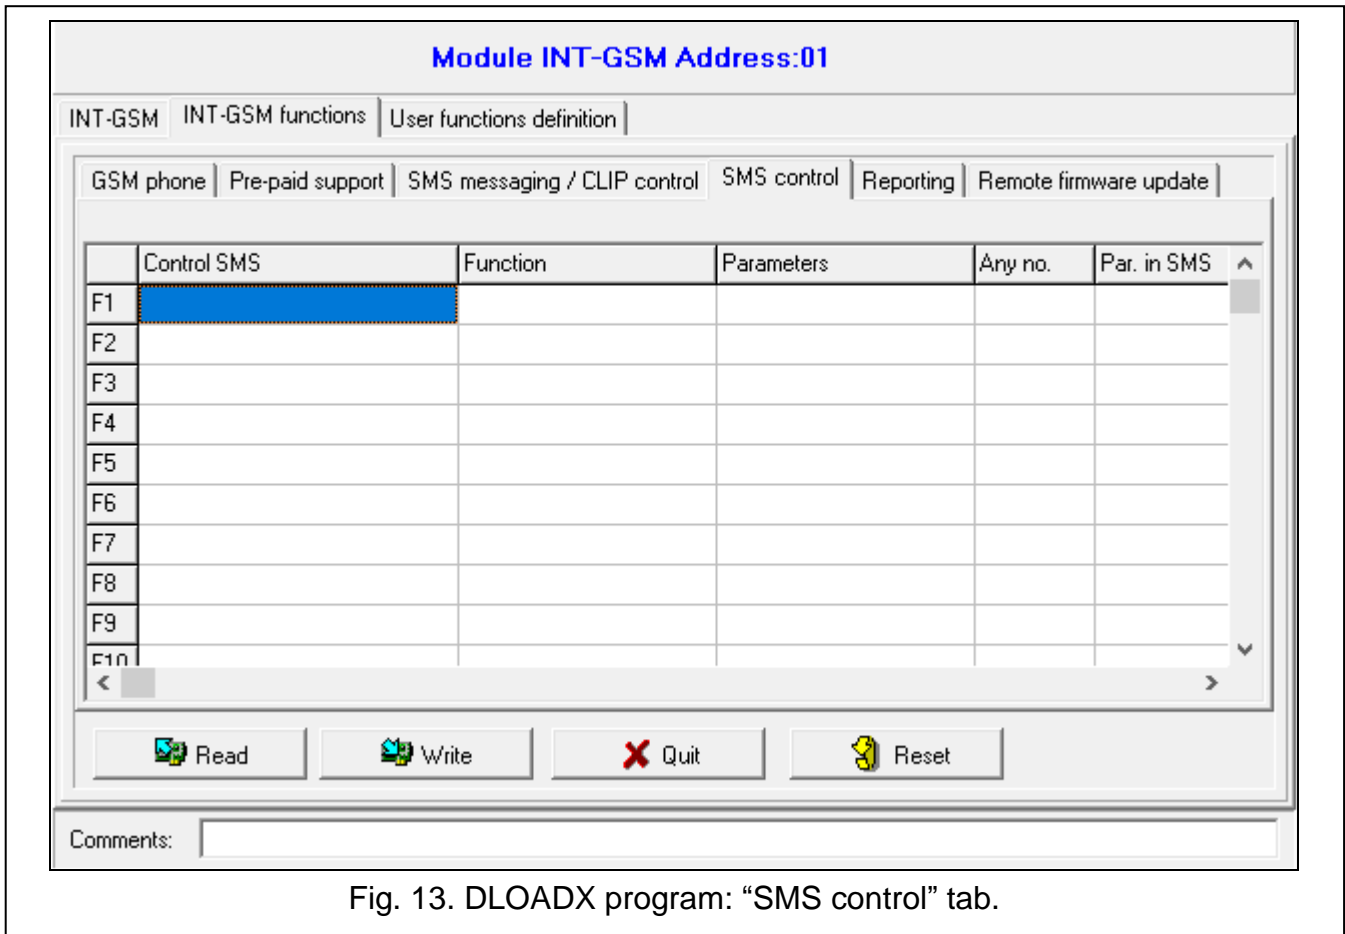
Module INT-GSM Address:01

INT-GSM | INT-GSM functions | User functions definition

GSM phone | Pre-paid support | SMS messaging / CLIP control | SMS control | Reporting | Remote firmware update

| | Control SMS | Function | Parameters | Any no. | Par. in SMS |
|---|---|---|---|---|---|
| F1 | | | | | |
| F2 | | | | | |
| F3 | | | | | |
| F4 | | | | | |
| F5 | | | | | |
| F6 | | | | | |
| F7 | | | | | |
| F8 | | | | | |
| F9 | | | | | |
| F10 | | | | | |

Read Write Quit Reset

Comments:

Fig. 13. DLOADX program: “SMS control” tab.